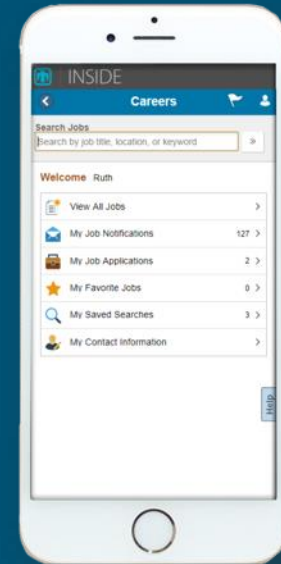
INSIDE

Careers

Search Jobs

Search by job title, location, or keyword

»

Welcome Ruth

View All Jobs >

My Job Notifications 127 >

My Job Applications 2 >

My Favorite Jobs 0 >

My Saved Searches 3 >

My Contact Information >

Help